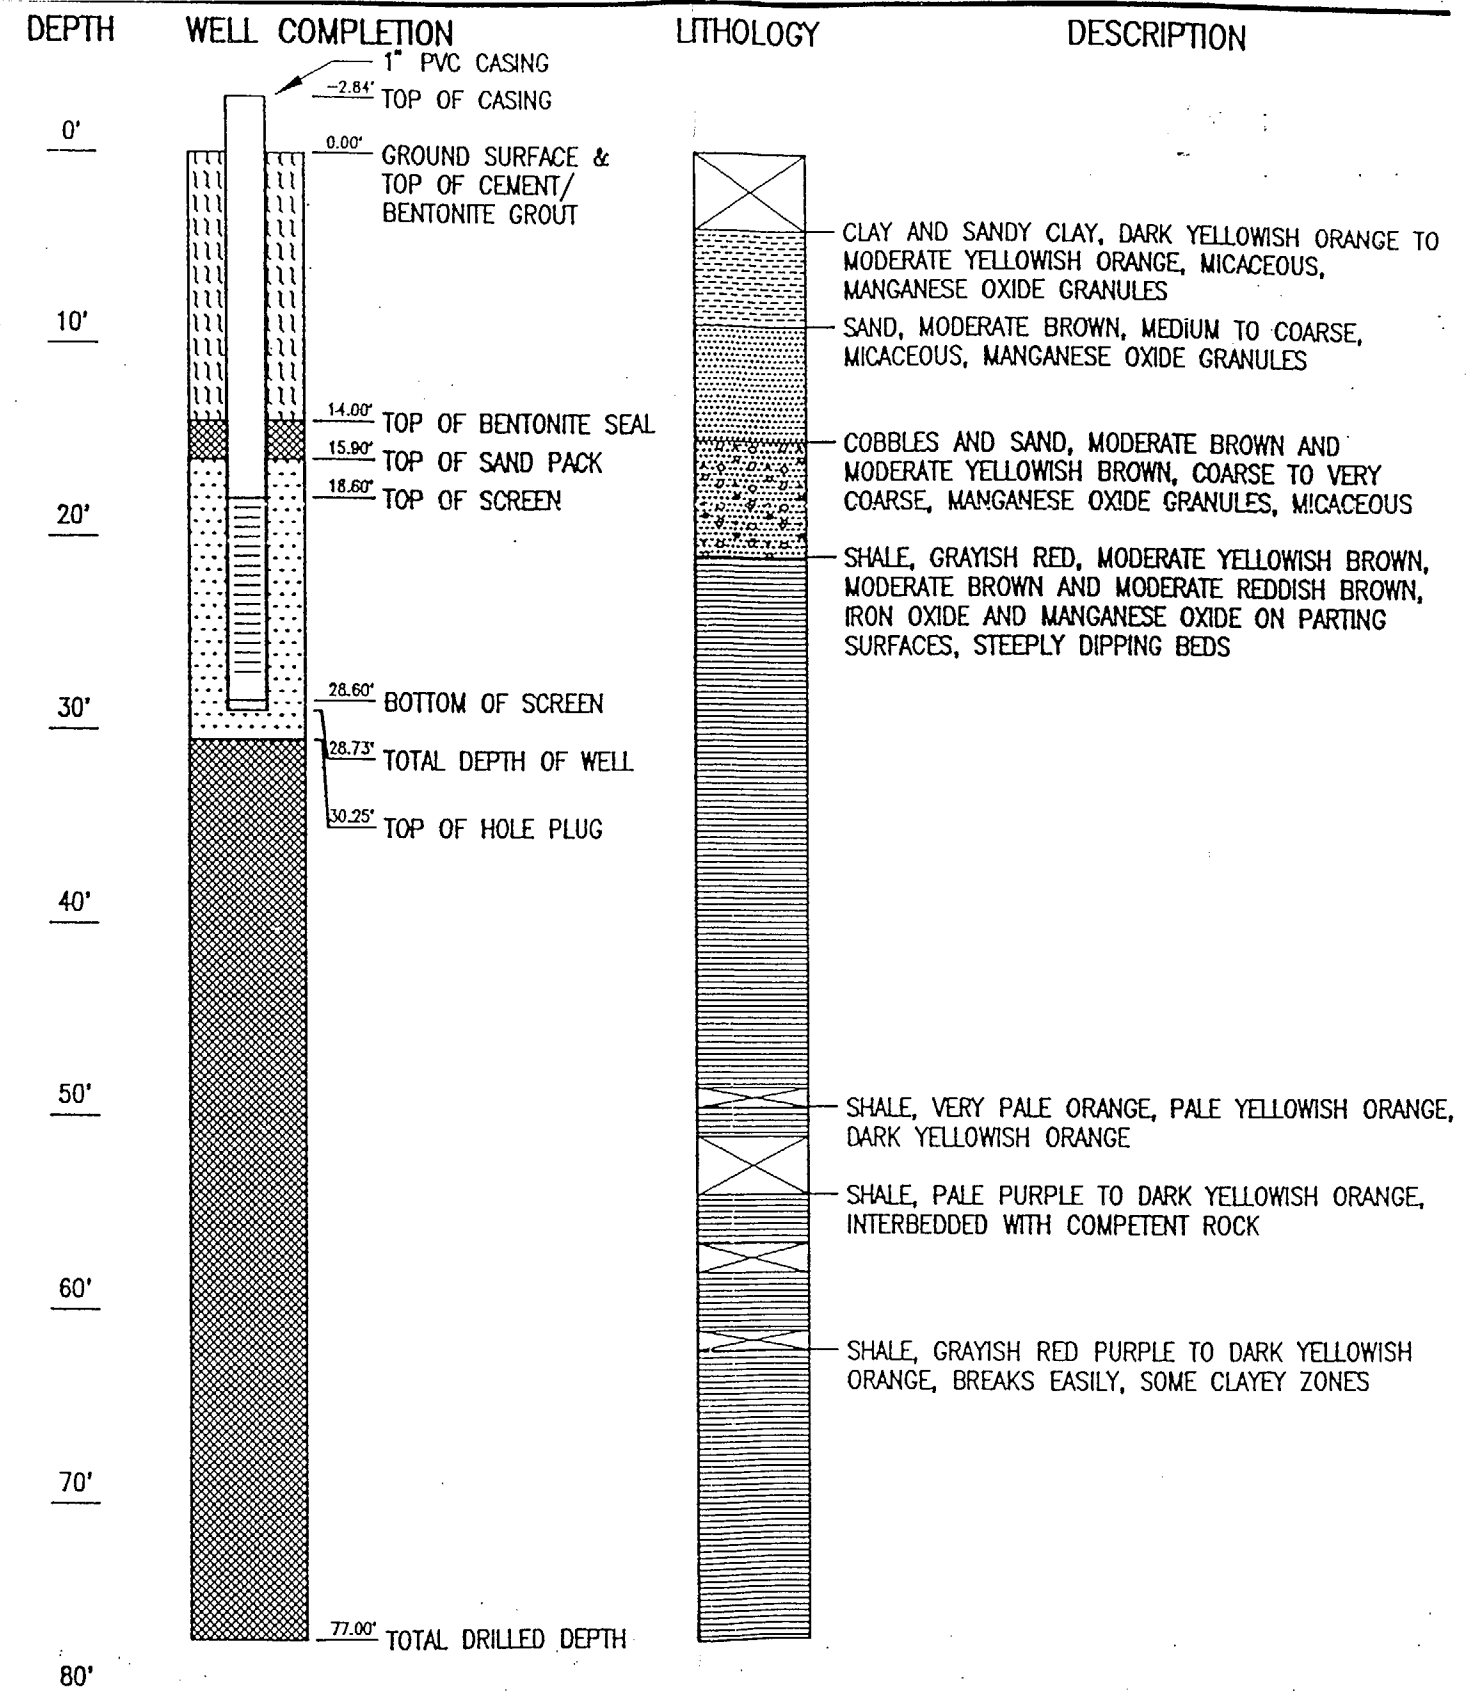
DEPTH WELL COMPLETION LITHOLOGY DESCRIPTION

1" PVC CASING

-2.84' TOP OF CASING

0'

0.00' GROUND SURFACE & TOP OF CEMENT/ BENTONITE GROUT

10'

14.00' TOP OF BENTONITE SEAL

15.90' TOP OF SAND PACK

18.60' TOP OF SCREEN

20'

30'

28.60' BOTTOM OF SCREEN

28.73' TOTAL DEPTH OF WELL

30.25' TOP OF HOLE PLUG

40'

50'

60'

70'

77.00' TOTAL DRILLED DEPTH

80'

CLAY AND SANDY CLAY, DARK YELLOWISH ORANGE TO MODERATE YELLOWISH ORANGE, MICACEOUS, MANGANESE OXIDE GRANULES

SAND, MODERATE BROWN, MEDIUM TO COARSE, MICACEOUS, MANGANESE OXIDE GRANULES

COBBLES AND SAND, MODERATE BROWN AND MODERATE YELLOWISH BROWN, COARSE TO VERY COARSE, MANGANESE OXIDE GRANULES, MICACEOUS

SHALE, GRAYISH RED, MODERATE YELLOWISH BROWN, MODERATE BROWN AND MODERATE REDDISH BROWN, IRON OXIDE AND MANGANESE OXIDE ON PARTING SURFACES, STEEPLY DIPPING BEDS

SHALE, VERY PALE ORANGE, PALE YELLOWISH ORANGE, DARK YELLOWISH ORANGE

SHALE, PALE PURPLE TO DARK YELLOWISH ORANGE, INTERBEDDED WITH COMPETENT ROCK

SHALE, GRAYISH RED PURPLE TO DARK YELLOWISH ORANGE, BREAKS EASILY, SOME CLAYEY ZONES